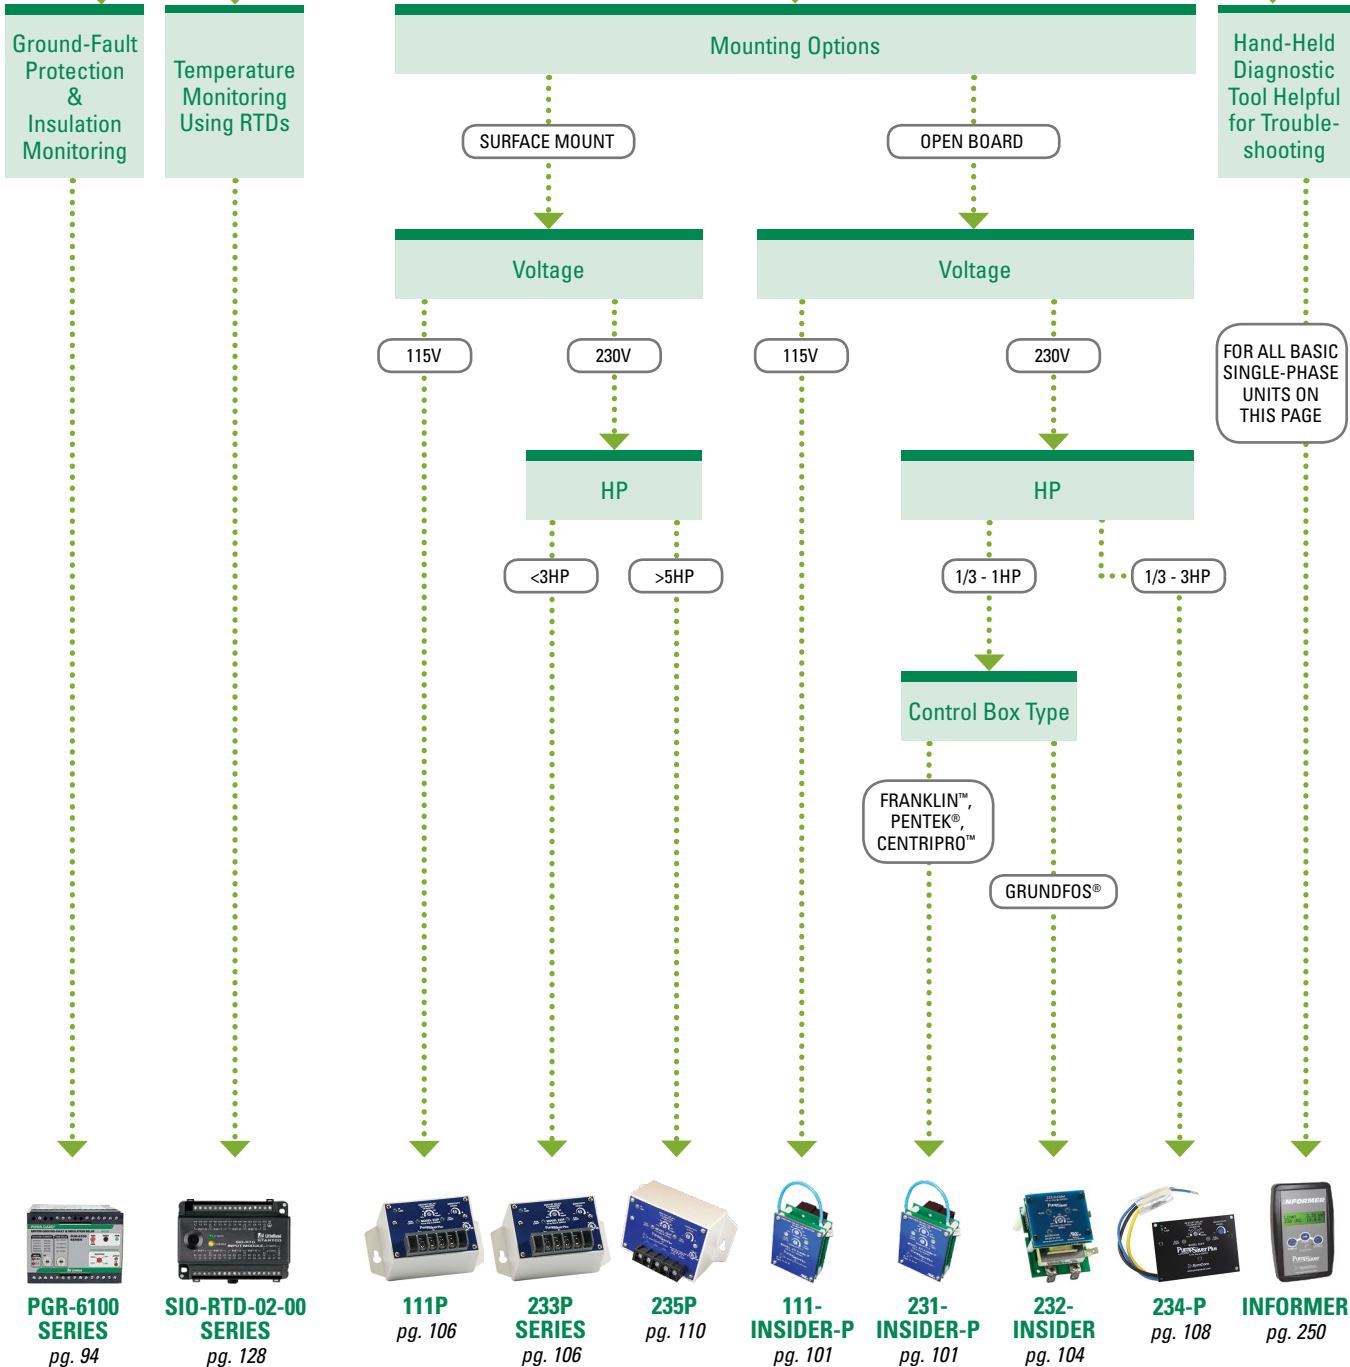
Ground-Fault Protection & Insulation Monitoring

Temperature Monitoring Using RTDs

Mounting Options

Hand-Held Diagnostic Tool Helpful for Troubleshooting

SURFACE MOUNT

OPEN BOARD

Voltage

Voltage

115V

230V

115V

230V

FOR ALL BASIC SINGLE-PHASE UNITS ON THIS PAGE

HP

HP

<3HP

>5HP

1/3 - 1HP

1/3 - 3HP

Control Box Type

FRANKLIN™, PENTEK®, CENTRIPRO™

GRUNDFOS®

PGR-6100 SERIES pg. 94

SIO-RTD-02-00 SERIES pg. 128

111P pg. 106

233P SERIES pg. 106

235P pg. 110

111-INSIDER-P pg. 101

231-INSIDER-P pg. 101

232-INSIDER pg. 104

234-P pg. 108

INFORMER pg. 250